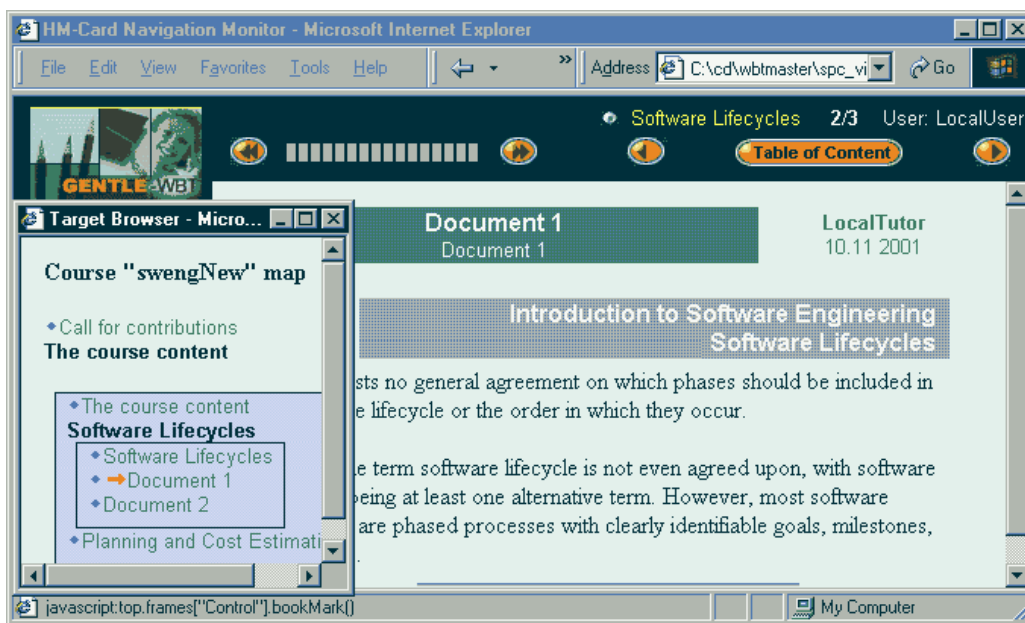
HM-Card Navigation Monitor - Microsoft Internet Explorer

File Edit View Favorites Tools Help

Address C:\cd\wbtmaster\spc_vi

Go

GENTLE WBT

Software Lifecycles 2/3 User: LocalUser

Table of Content

Target Browser - Micro...

Course "swengNew" map

• Call for contributions
The course content

• The course content
Software Lifecycles
• Software Lifecycles
• Document 1
• Document 2
• Planning and Cost Estimati

Document 1
Document 1

LocalTutor
10.11 2001

Introduction to Software Engineering
Software Lifecycles

sts no general agreement on which phases should be included in e lifecycle or the order in which they occur.

e term software lifecycle is not even agreed upon, with software being at least one alternative term. However, most software are phased processes with clearly identifiable goals, milestones,

javascript:top.frames["Control"].bookMark()

My Computer